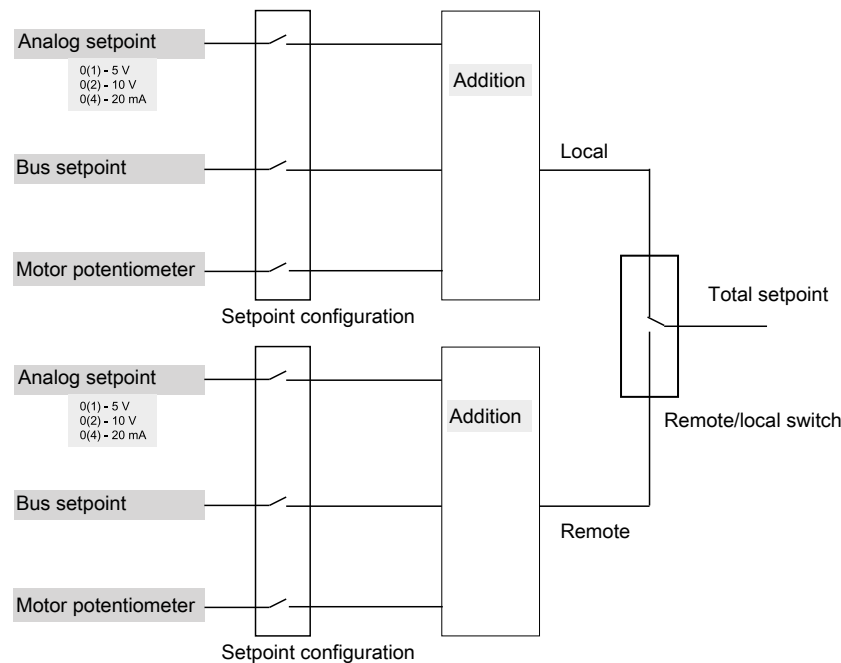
Analog setpoint
0(1) - 5 V
0(2) - 10 V
0(4) - 20 mA

Bus setpoint

Motor potentiometer

Setpoint configuration

Addition

Local

Total setpoint

Remote/local switch

Analog setpoint
0(1) - 5 V
0(2) - 10 V
0(4) - 20 mA

Bus setpoint

Motor potentiometer

Setpoint configuration

Addition

Remote